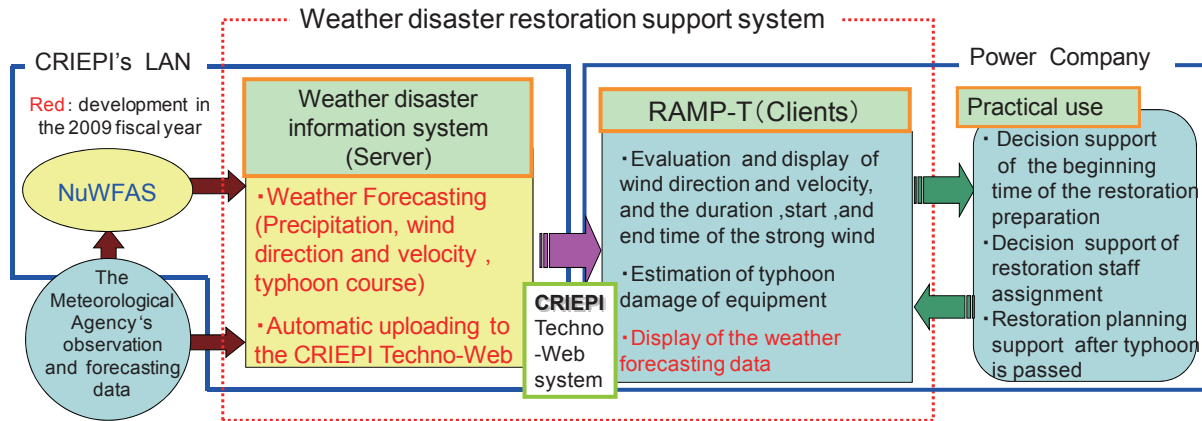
Weather disaster restoration support system

CRIEPI's LAN

Power Company

Red : development in the 2009 fiscal year

NuWFAS

The Meteorological Agency's observation and forecasting data

Weather disaster information system (Server)

・Weather Forecasting (Precipitation, wind direction and velocity , typhoon course)

・Automatic uploading to the CRIEPI Techno-Web

CRIEPI Techno -Web system

RAMP-T（Clients）

・Evaluation and display of wind direction and velocity, and the duration ,start ,and end time of the strong wind

・Estimation of typhoon damage of equipment

・Display of the weather forecasting data

Practical use

・Decision support of the beginning time of the restoration preparation

・Decision support of restoration staff assignment

・Restoration planning support after typhoon is passed